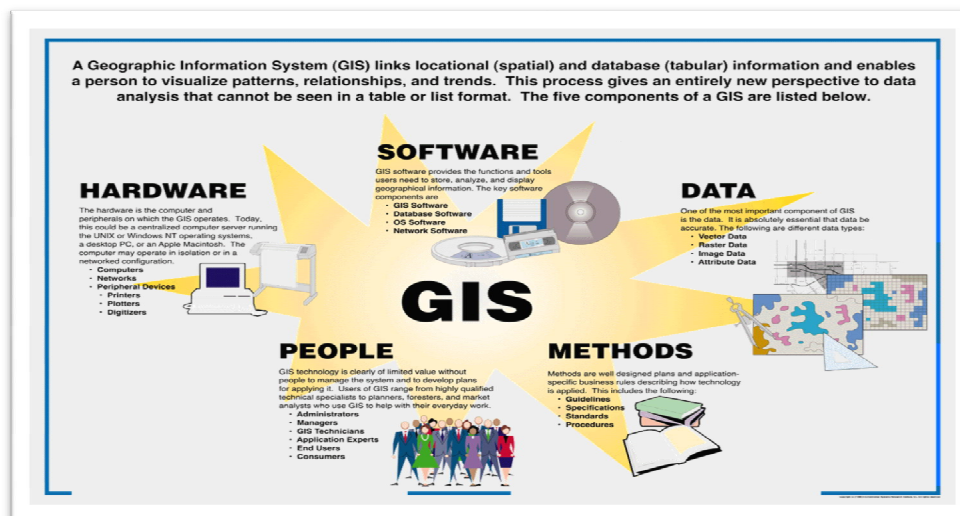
A Geographic Information System (GIS) links locational (spatial) and database (tabular) information and enables a person to visualize patterns, relationships, and trends. This process gives an entirely new perspective to data analysis that cannot be seen in a table or list format. The five components of a GIS are listed below.

SOFTWARE

GIS software provides the functions and tools users need to store, analyze, and display geographical information. The key software components are

- GIS Software
- Database Software
- OS Software
- Network Software

HARDWARE

The hardware is the computer and peripherals on which the GIS operates. Today, this could be a centralized computer server running the UNIX or Windows NT operating systems, a desktop PC, or an Apple Macintosh. The computer may operate in isolation or in a networked configuration.

- Computers
- Networks
- Peripheral Devices
  - Printers
  - Plotters
  - Digitizers

DATA

One of the most important component of GIS is the data. It is absolutely essential that data be accurate. The following are different data types:

- Vector Data
- Raster Data
- Image Data
- Attribute Data

GIS

PEOPLE

GIS technology is clearly of limited value without people to manage the system and to develop plans for applying it. Users of GIS range from highly qualified technical specialists to planners, foresters, and market analysts who use GIS to help with their everyday work.

- Administrators
- Managers
- GIS Technicians
- Application Experts
- End Users
- Consumers

METHODS

Methods are well designed plans and application-specific business rules describing how technology is applied. This includes the following:

- Guidelines
- Specifications
- Standards
- Procedures

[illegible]